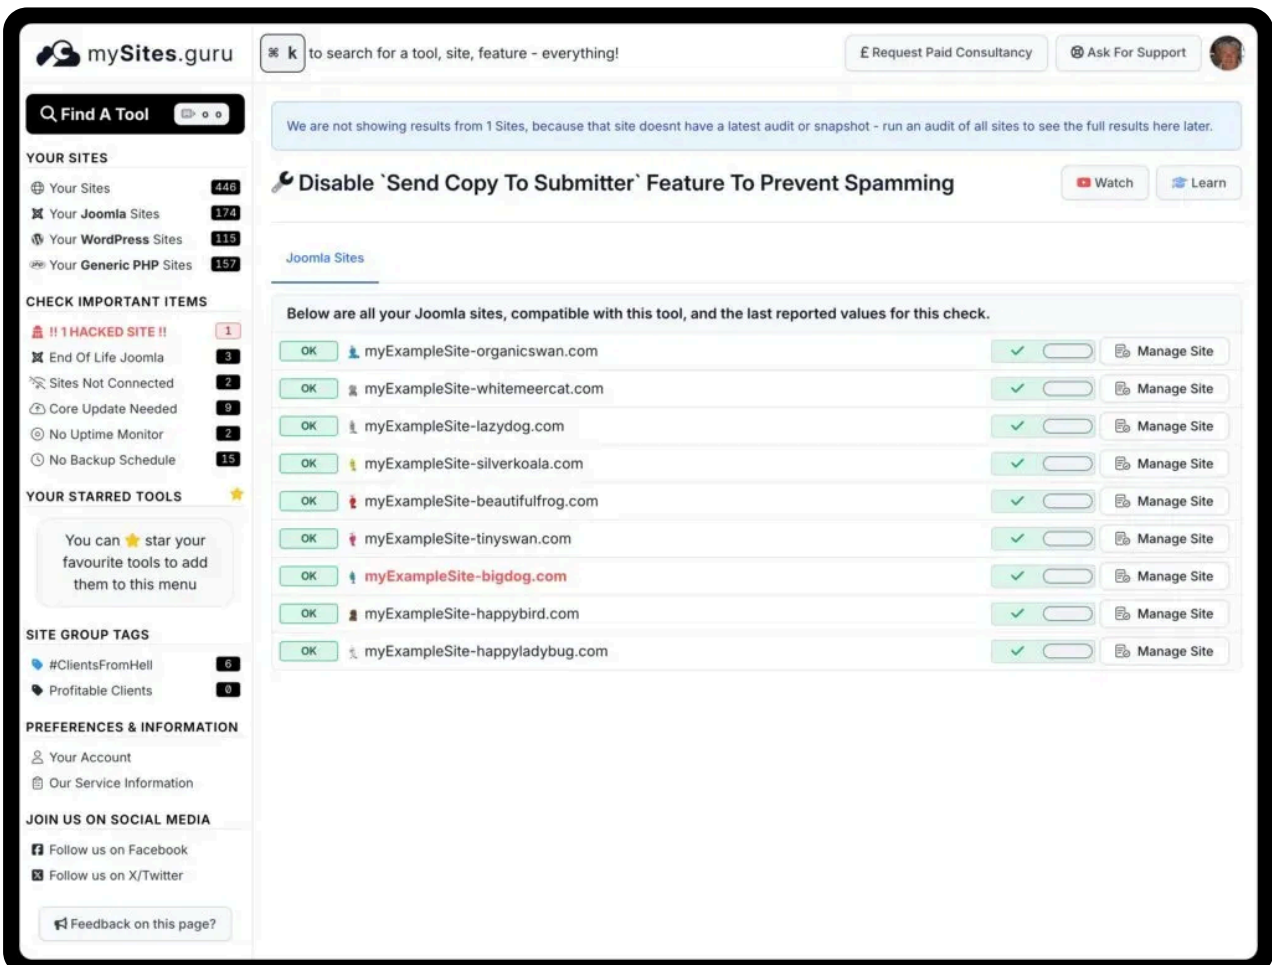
mySites.guru

⌘ k to search for a tool, site, feature - everything!

£ Request Paid Consultancy

Ask For Support

Find A Tool

YOUR SITES

Your Sites 446

Your Joomla Sites 174

Your WordPress Sites 115

Your Generic PHP Sites 157

CHECK IMPORTANT ITEMS

!! 1 HACKED SITE !! 1

End Of Life Joomla 3

Sites Not Connected 2

Core Update Needed 9

No Uptime Monitor 2

No Backup Schedule 15

YOUR STARRED TOOLS

You can star your favourite tools to add them to this menu

SITE GROUP TAGS

#ClientsFromHell 6

Profitable Clients 0

PREFERENCES & INFORMATION

Your Account

Our Service Information

JOIN US ON SOCIAL MEDIA

Follow us on Facebook

Follow us on X/Twitter

Feedback on this page?

We are not showing results from 1 Sites, because that site doesnt have a latest audit or snapshot - run an audit of all sites to see the full results here later.

Disable `Send Copy To Submitter` Feature To Prevent Spamming

Watch

Learn

Joomla Sites

Below are all your Joomla sites, compatible with this tool, and the last reported values for this check.

| | | | |
|---|---|---|---|
| OK | myExampleSite-organicswan.com | ✓ | Manage Site |
| OK | myExampleSite-whitemeercat.com | ✓ | Manage Site |
| OK | myExampleSite-lazydog.com | ✓ | Manage Site |
| OK | myExampleSite-silverkoala.com | ✓ | Manage Site |
| OK | myExampleSite-beautifulfrog.com | ✓ | Manage Site |
| OK | myExampleSite-tinyswan.com | ✓ | Manage Site |
| OK | myExampleSite-bigdog.com | ✓ | Manage Site |
| OK | myExampleSite-happybird.com | ✓ | Manage Site |
| OK | myExampleSite-happyladybug.com | ✓ | Manage Site |